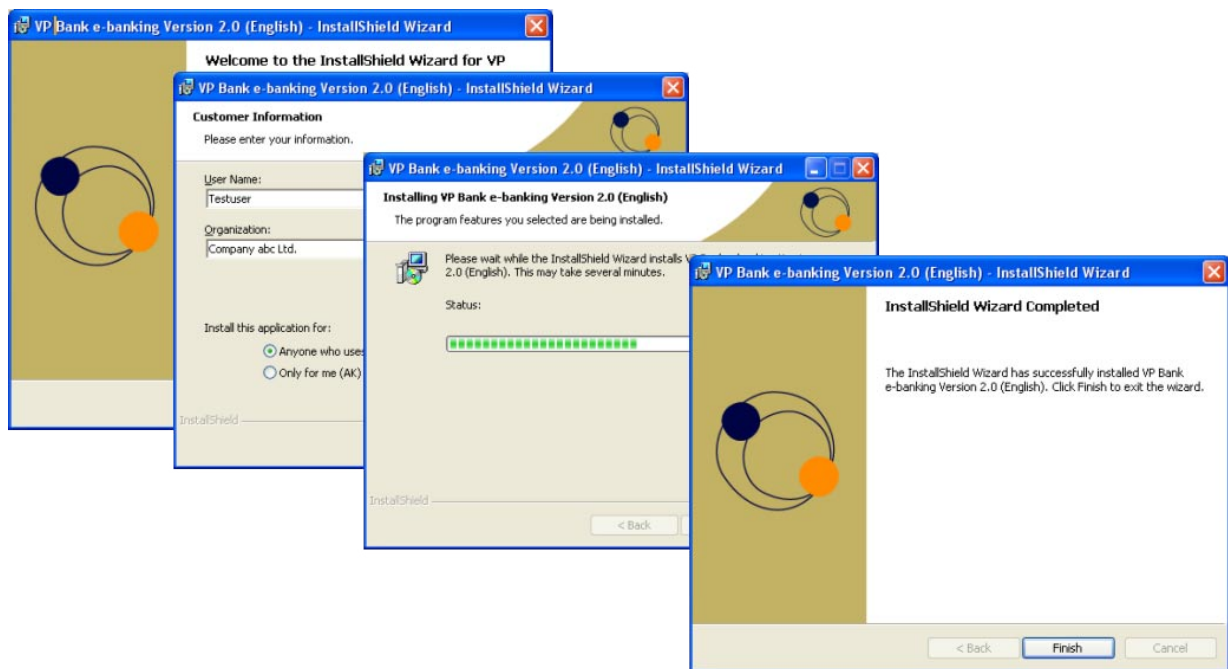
VP Bank e-banking Version 2.0 (English) - InstallShield Wizard

Welcome to the InstallShield Wizard for VP

VP Bank e-banking Version 2.0 (English) - InstallShield Wizard

Customer Information
Please enter your information.

User Name:
Testuser

Organization:
Company abc Ltd.

Install this application for:
Anyone who uses
Only for me (AK)

InstallShield

VP Bank e-banking Version 2.0 (English) - InstallShield Wizard

Installing VP Bank e-banking Version 2.0 (English)
The program features you selected are being installed.

Please wait while the InstallShield Wizard installs V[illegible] 2.0 (English). This may take several minutes.

Status:

InstallShield

< Back

VP Bank e-banking Version 2.0 (English) - InstallShield Wizard

InstallShield Wizard Completed

The InstallShield Wizard has successfully installed VP Bank e-banking Version 2.0 (English). Click Finish to exit the wizard.

< Back
Finish
Cancel